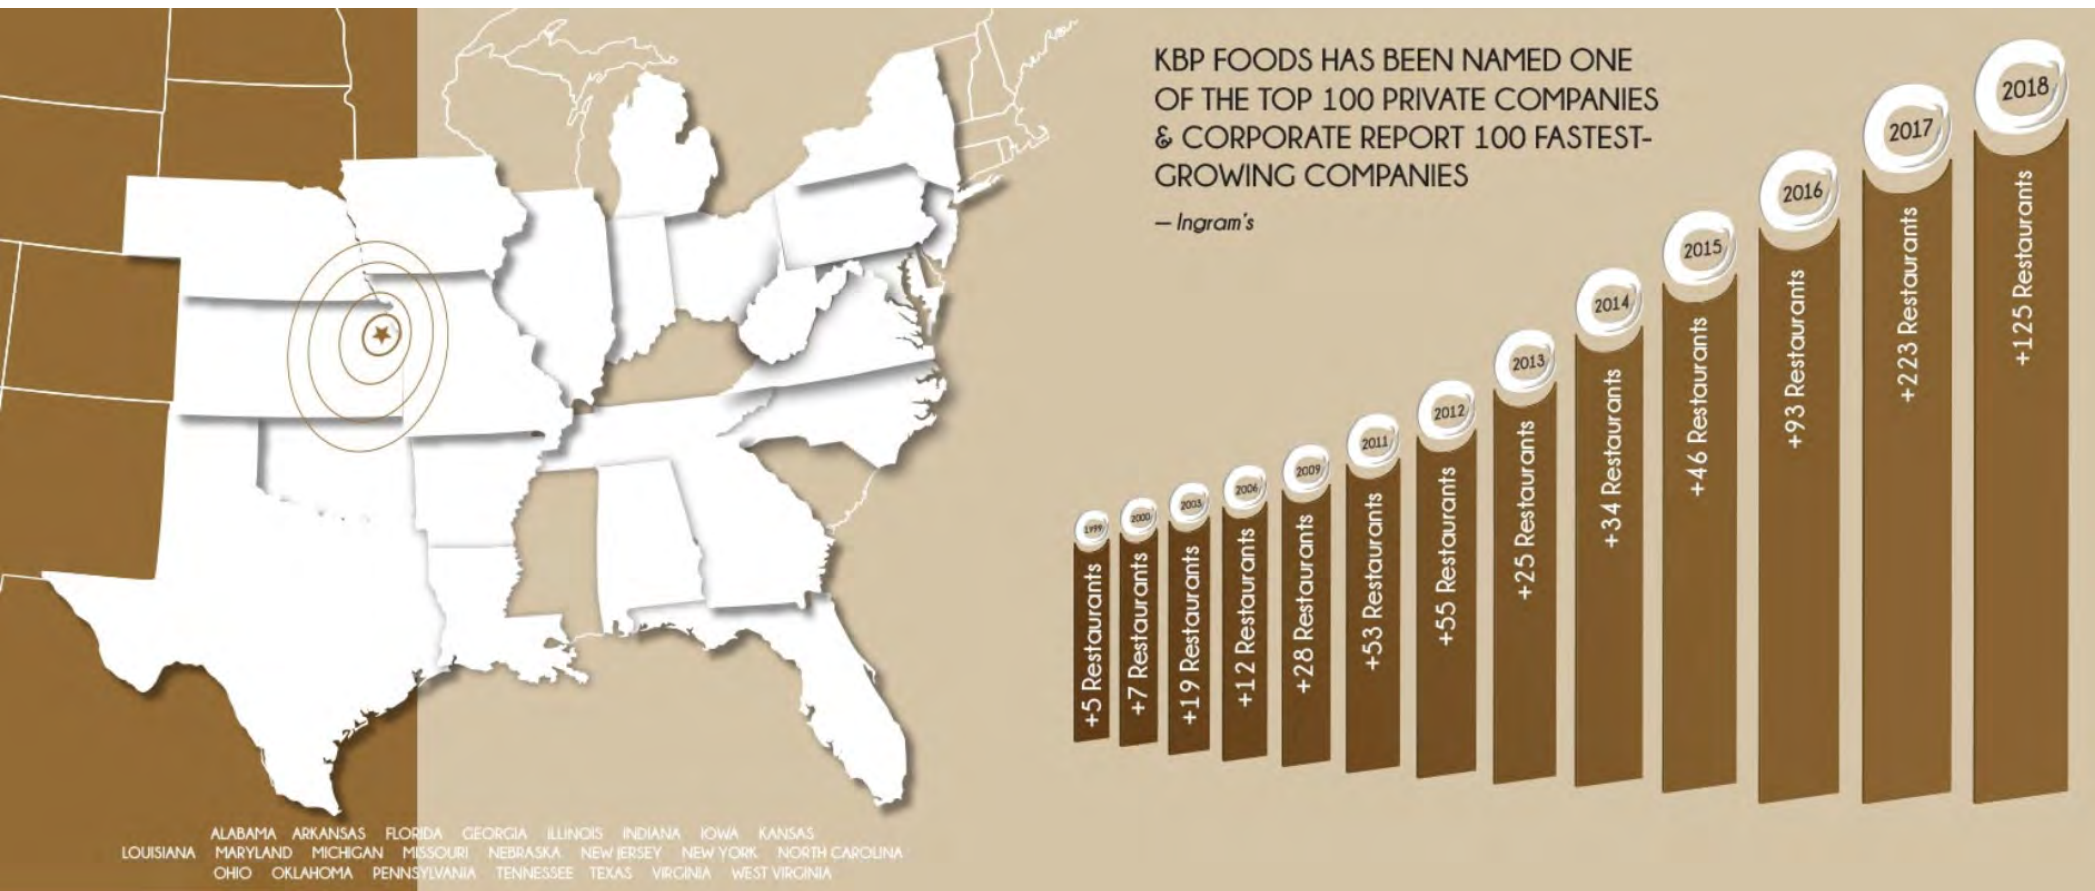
KBP FOODS HAS BEEN NAMED ONE OF THE TOP 100 PRIVATE COMPANIES & CORPORATE REPORT 100 FASTEST-GROWING COMPANIES

— Ingram's

1999
+5 Restaurants

2000
+7 Restaurants

2003
+19 Restaurants

2006
+12 Restaurants

2009
+28 Restaurants

2011
+53 Restaurants

2012
+55 Restaurants

2013
+25 Restaurants

2014
+34 Restaurants

2015
+46 Restaurants

2016
+93 Restaurants

2017
+223 Restaurants

2018
+125 Restaurants

ALABAMA ARKANSAS FLORIDA GEORGIA ILLINOIS INDIANA IOWA KANSAS LOUISIANA MARYLAND MICHIGAN MISSOURI NEBRASKA NEW JERSEY NEW YORK NORTH CAROLINA OHIO OKLAHOMA PENNSYLVANIA TENNESSEE TEXAS VIRGINIA WEST VIRGINIA